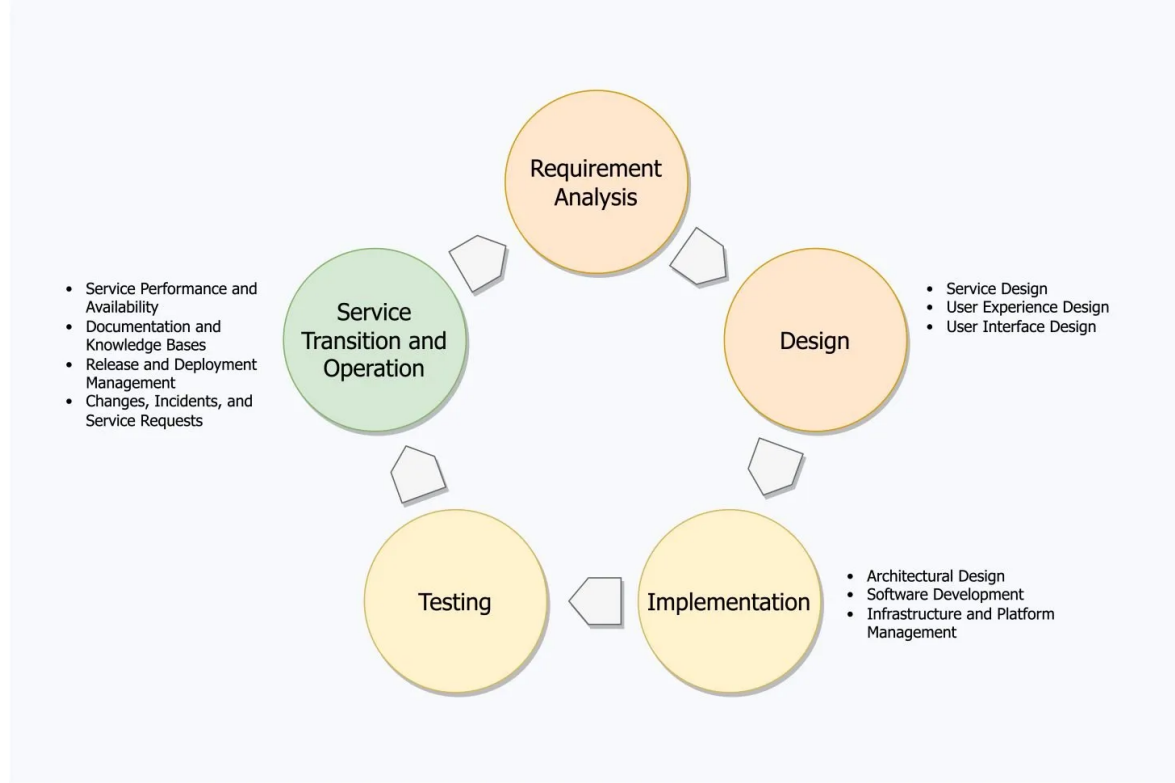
Requirement Analysis

Design

- Service Design
- User Experience Design
- User Interface Design

Implementation

- Architectural Design
- Software Development
- Infrastructure and Platform Management

Testing

Service Transition and Operation

- Service Performance and Availability
- Documentation and Knowledge Bases
- Release and Deployment Management
- Changes, Incidents, and Service Requests